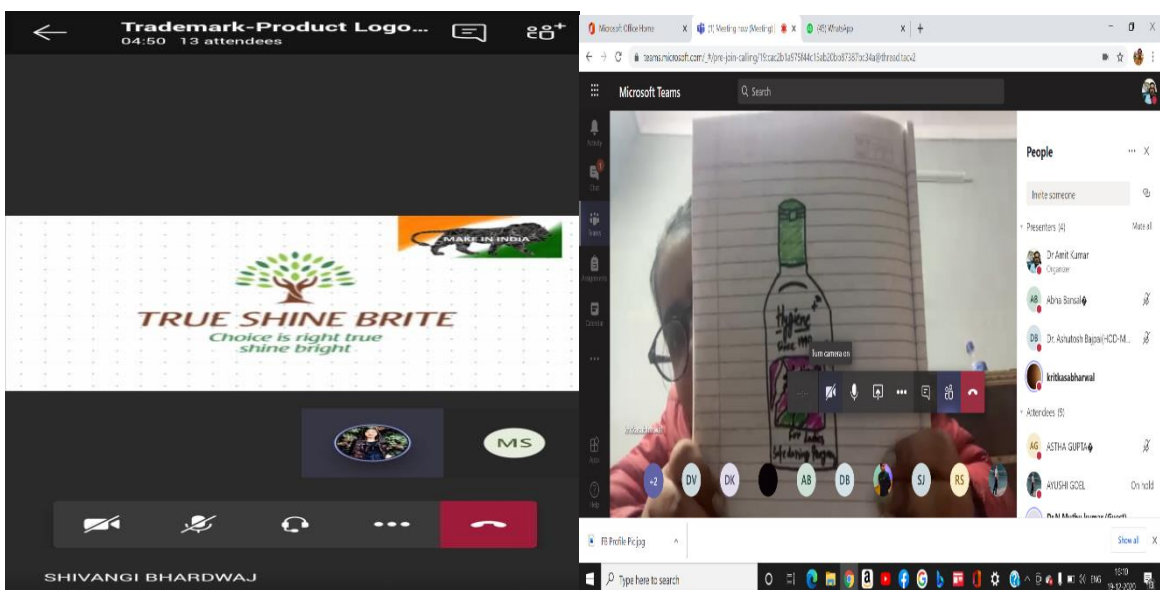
Trademark-Product Logo...
04:50 13 attendees

MAKE IN INDIA

TRUE SHINE BRITE
Choice is right true shine bright

MS

SHIVANGI BHARDWAJ

Microsoft Office Home
(1) Meeting now (Meeting)
(45) WhatsApp

teams.microsoft.com/_#/pre-join-calling/19:cac2b1a679f44c15ab20ba87387bc34a@thread.tacv2

Microsoft Teams
Search

Activity
Chat
Teams
Assignments
Calendar
Apps
Help

Hygiene
Since 1990
For Ladies
Safe during Pregnancy

Turn camera on

People
Invite someone
Presenters (4)
Mute all
Dr Amit Kumar
Organizer
Abha Bansal
Dr. Ashutosh Bajpai(HOD-M...
kritikasabharwal
Attendees (8)
ASTHA GUPTA
AYUSHI GOEL
On hold
Dr N Muthu kumar (Guest)

+2 DV DK AB DB SJ RS

Profile Pic.jpg
Show all

Type here to search
ENG
18:10
19-12-2020